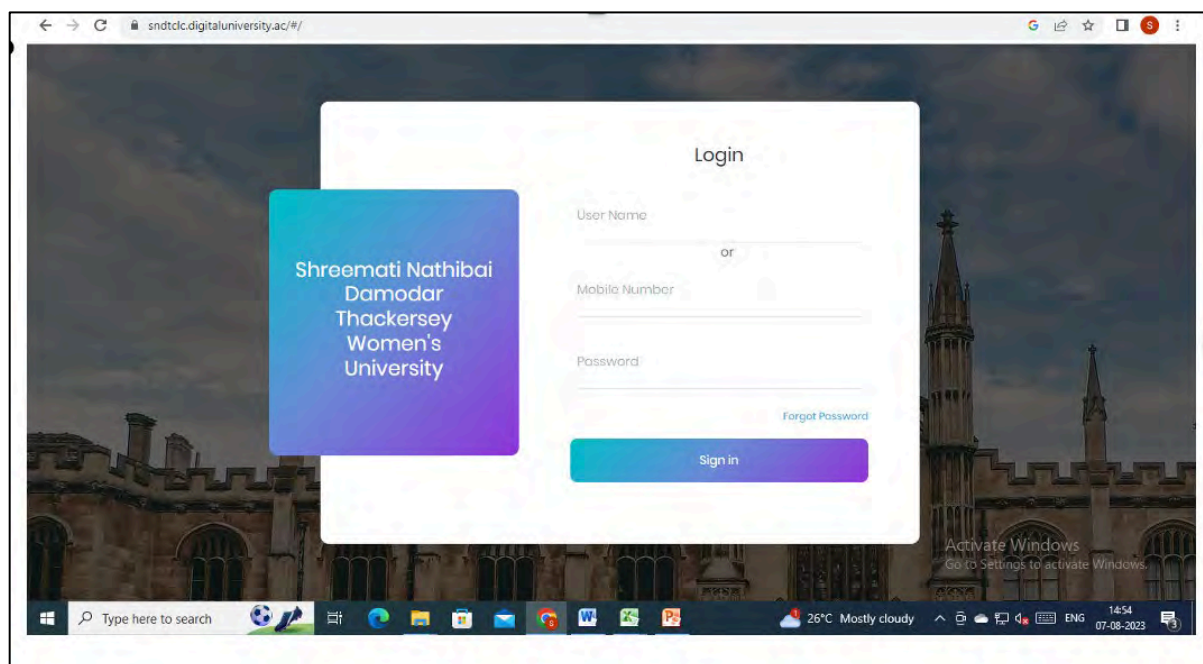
sndtclc.digitaluniversity.ac/#/

S

Login

Shreemati Nathibai Damodar Thackersey Women's University

User Name

or

Mobile Number

Password

Forgot Password

Sign in

Activate Windows
Go to Settings to activate Windows.

Type here to search

26°C Mostly cloudy

ENG

14:54
07-08-2023

3